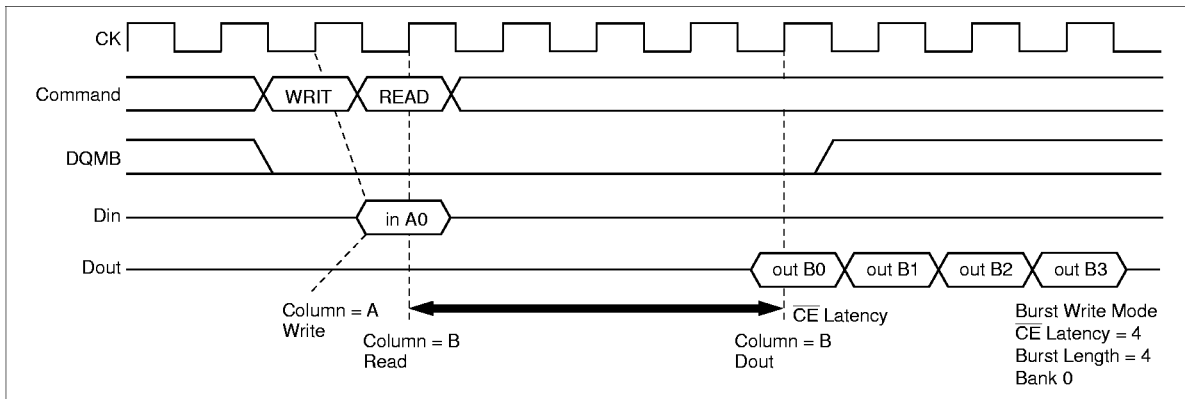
CK

Command

WRIT

READ

DQMB

Din

in A0

Dout

out B0

out B1

out B2

out B3

Column = A
Write

Column = B
Read

$\overline{\text{CE}}$ Latency

Column = B
Dout

Burst Write Mode
$\overline{\text{CE}}$ Latency = 4
Burst Length = 4
Bank 0